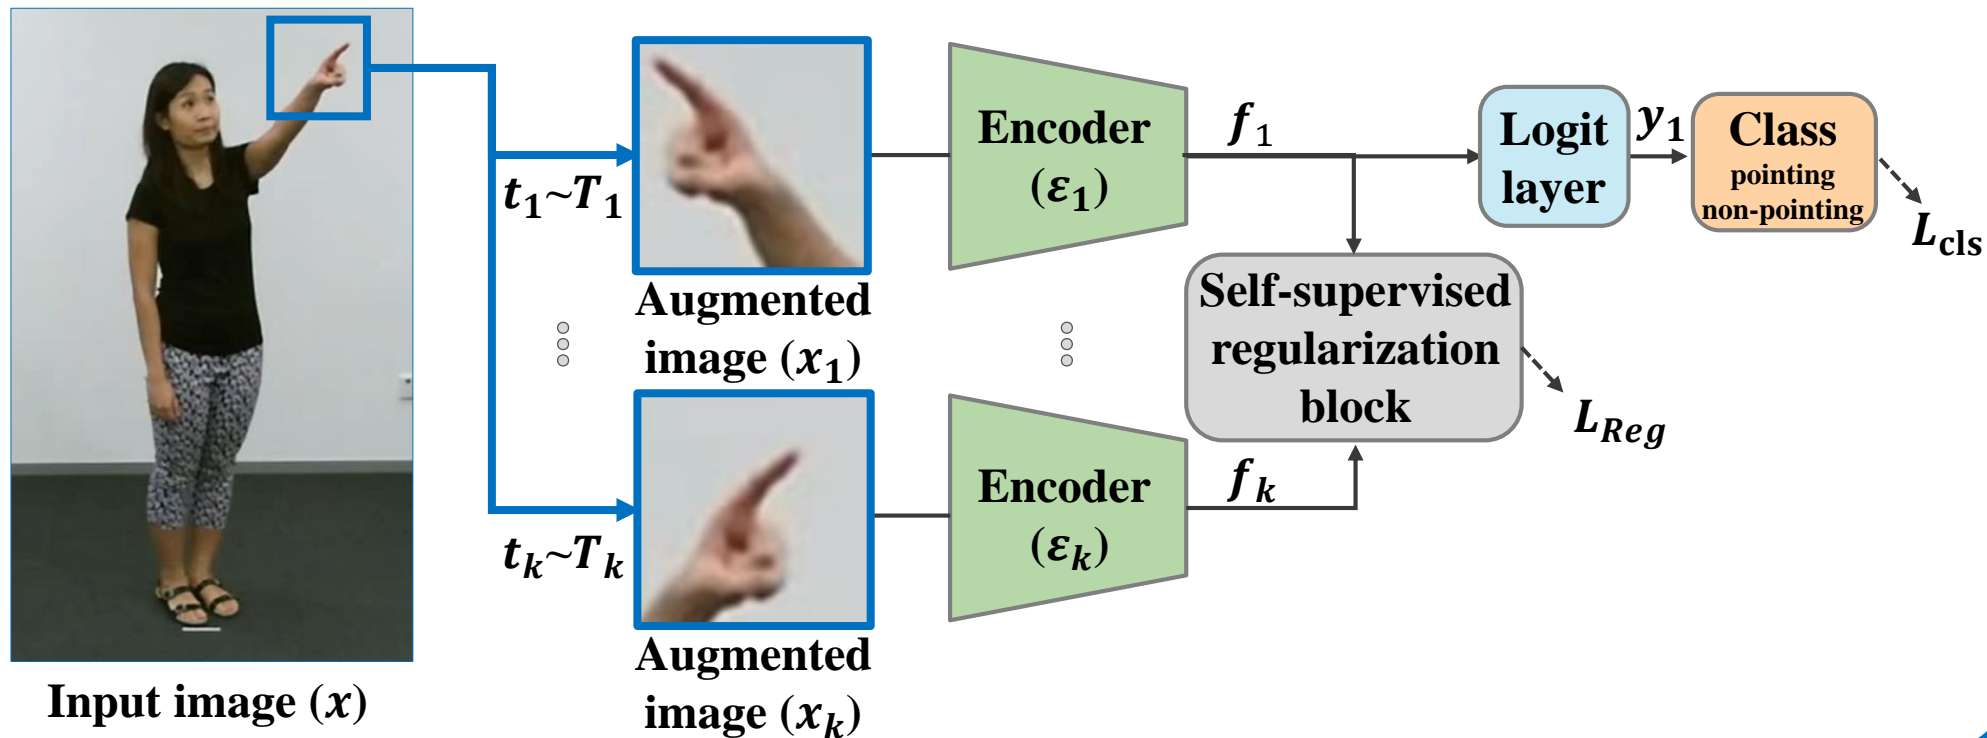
$t_1 \sim T_1$

Augmented image ($x_1$)

$t_k \sim T_k$

Augmented image ($x_k$)

Input image ($x$)

Encoder ($\varepsilon_1$)

Encoder ($\varepsilon_k$)

$f_1$

$f_k$

Logit layer

$y_1$

Class
pointing
non-pointing

$L_{cls}$

Self-supervised regularization block

$L_{Reg}$